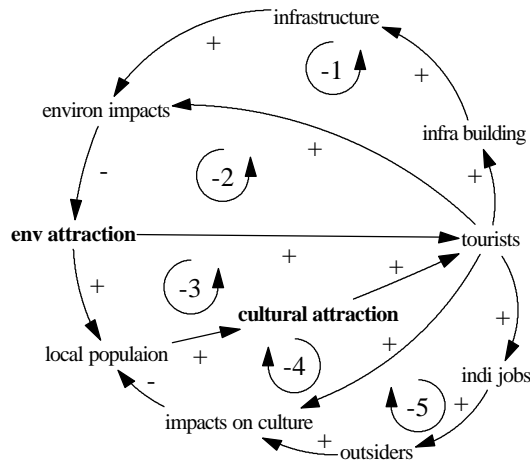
infrastructure

+

-1

+

environ impacts

+

infra building

-

-2

+

**env attraction**

tourists

+

+

-3

+

+

**cultural attraction**

local populaion

+

+

-4

-

indi jobs

impacts on culture

-5

+

+

outsiders